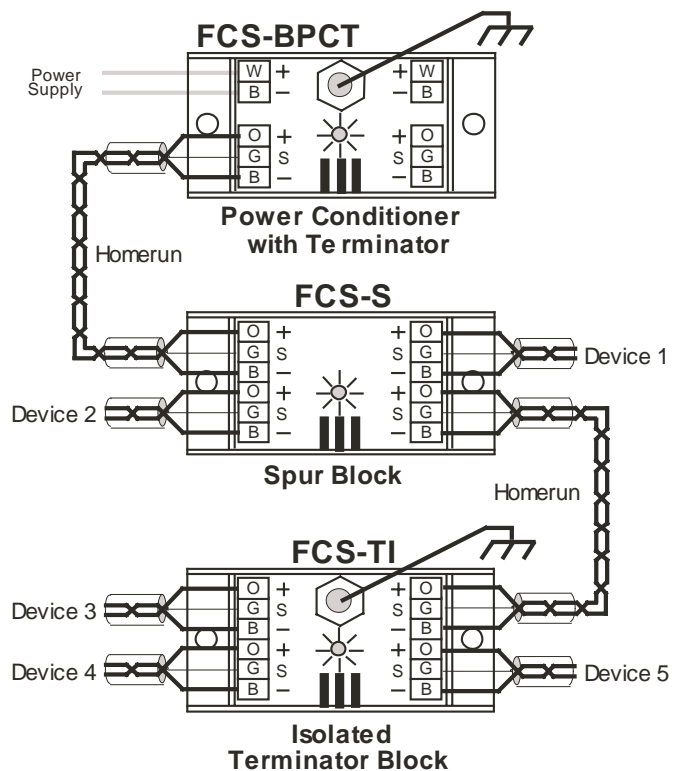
FCS-BPCT

Power Supply

W + + W
B − − B

O + + O
G S S G
B − − B

Power Conditioner with Te rminator

Homerun

FCS-S

O + + O
G S S G
B − − B
O + + O
G S S G
B − − B

Device 1

Device 2

Spur Block

Homerun

FCS-TI

O + + O
G S S G
B − − B
O + + O
G S S G
B − − B

Device 3

Device 4

Device 5

Isolated Terminator Block